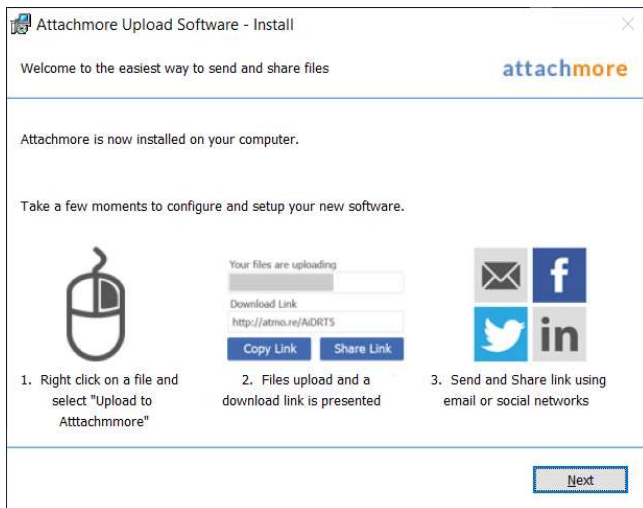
Attachmore Upload Software - Install

Welcome to the easiest way to send and share files

attachmore

Attachmore is now installed on your computer.

Take a few moments to configure and setup your new software.

Your files are uploading

Download Link

http://atmo.re/AiDRT5

Copy Link

Share Link

f

in

1. Right click on a file and select "Upload to Atttachmmore"

2. Files upload and a download link is presented

3. Send and Share link using email or social networks

Next